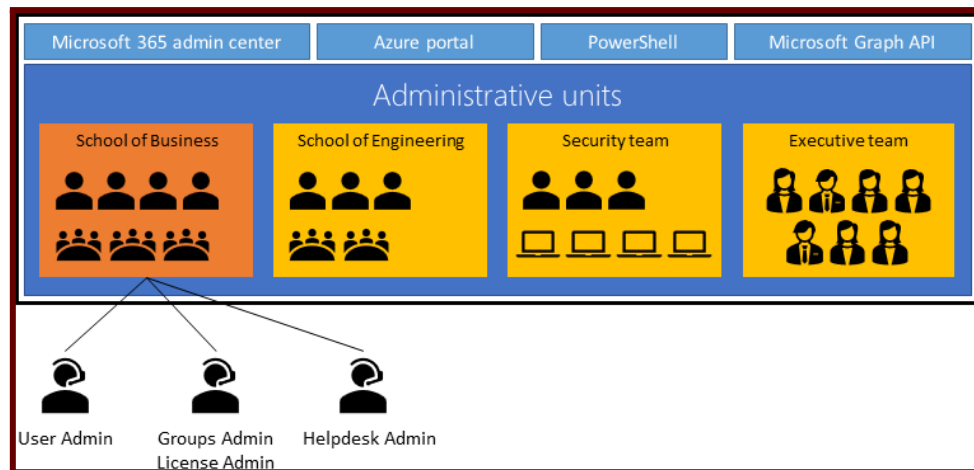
Microsoft 365 admin center

Azure portal

PowerShell

Microsoft Graph API

Administrative units

School of Business

School of Engineering

Security team

Executive team

User Admin

Groups Admin
License Admin

Helpdesk Admin